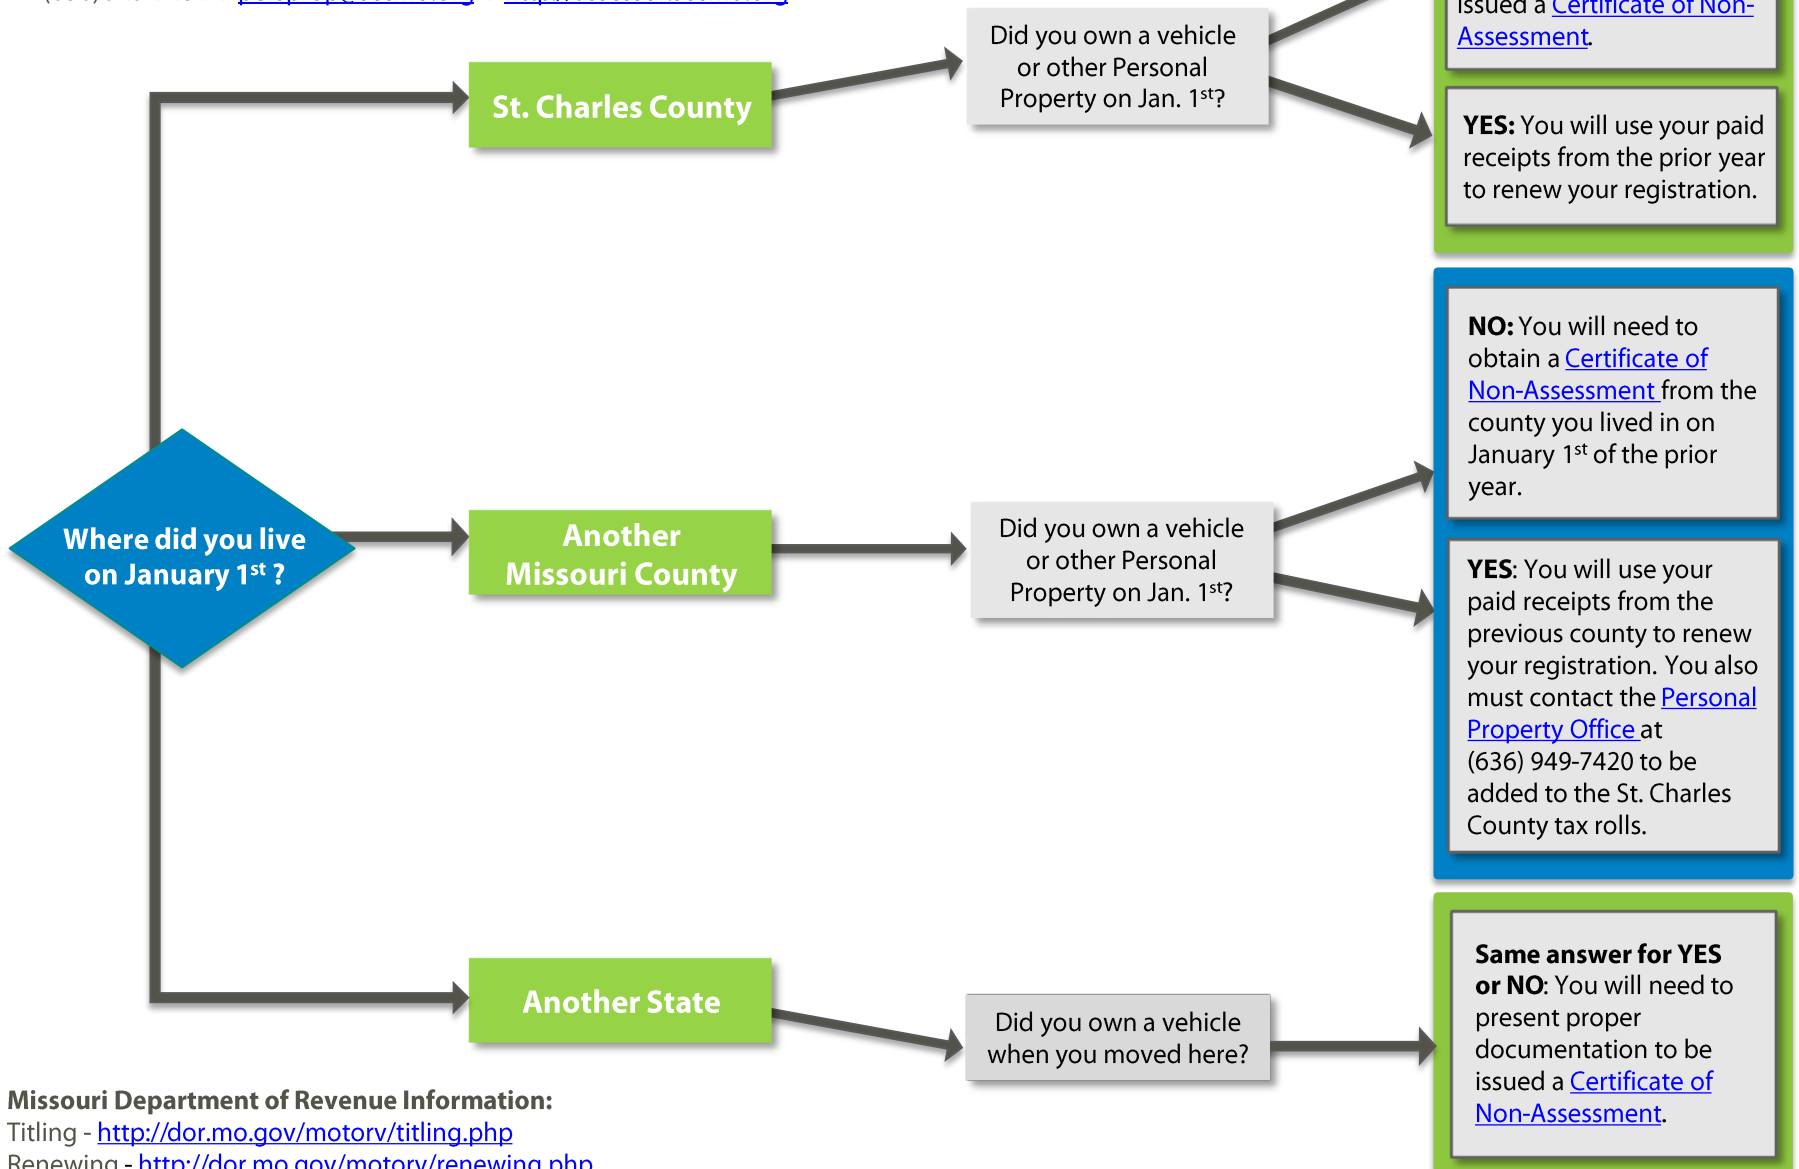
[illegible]

issued a Certificate of Non-Assessment.

St. Charles County

Did you own a vehicle or other Personal Property on Jan. 1$^{st}$?

YES: You will use your paid receipts from the prior year to renew your registration.

NO: You will need to obtain a Certificate of Non-Assessment from the county you lived in on January 1$^{st}$ of the prior year.

Where did you live on January 1$^{st}$ ?

Another Missouri County

Did you own a vehicle or other Personal Property on Jan. 1$^{st}$?

YES: You will use your paid receipts from the previous county to renew your registration. You also must contact the Personal Property Office at (636) 949-7420 to be added to the St. Charles County tax rolls.

Another State

Did you own a vehicle when you moved here?

Same answer for YES or NO: You will need to present proper documentation to be issued a Certificate of Non-Assessment.

Missouri Department of Revenue Information:
Titling - http://dor.mo.gov/motorv/titling.php
Renewing - http://dor.mo.gov/motorv/renewing.php